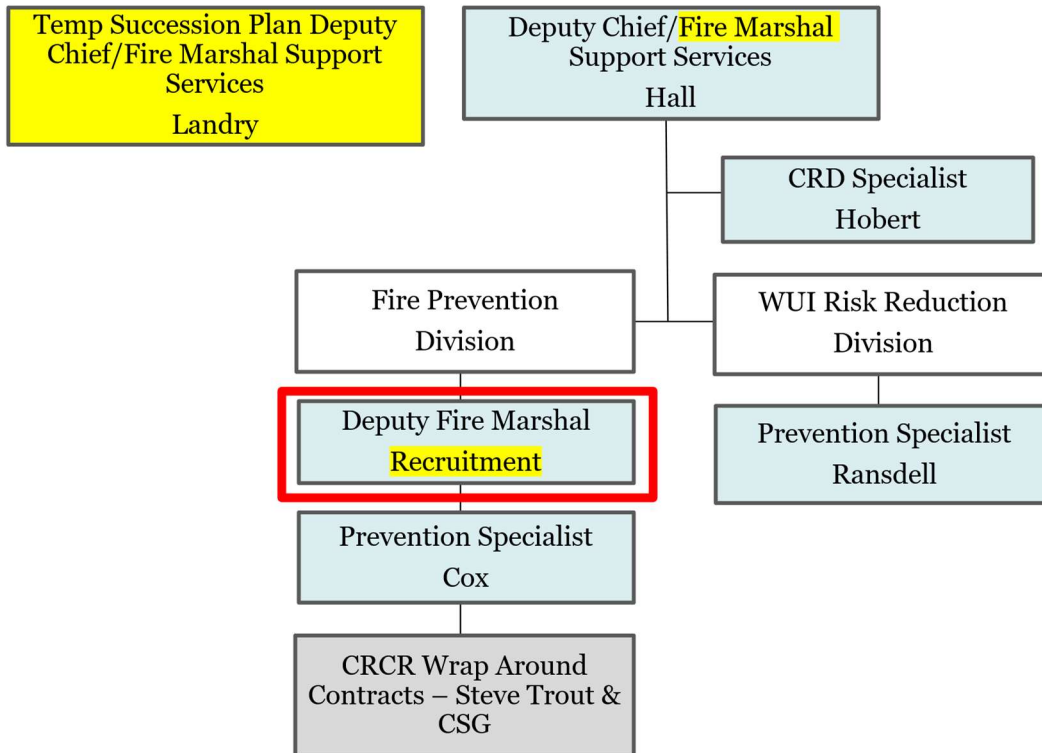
Temp Succession Plan Deputy Chief/Fire Marshal Support Services
Landry

Deputy Chief/Fire Marshal Support Services
Hall

CRD Specialist
Hobert

Fire Prevention Division

WUI Risk Reduction Division

Deputy Fire Marshal
Recruitment

Prevention Specialist
Ransdell

Prevention Specialist
Cox

CRCR Wrap Around Contracts – Steve Trout & CSG